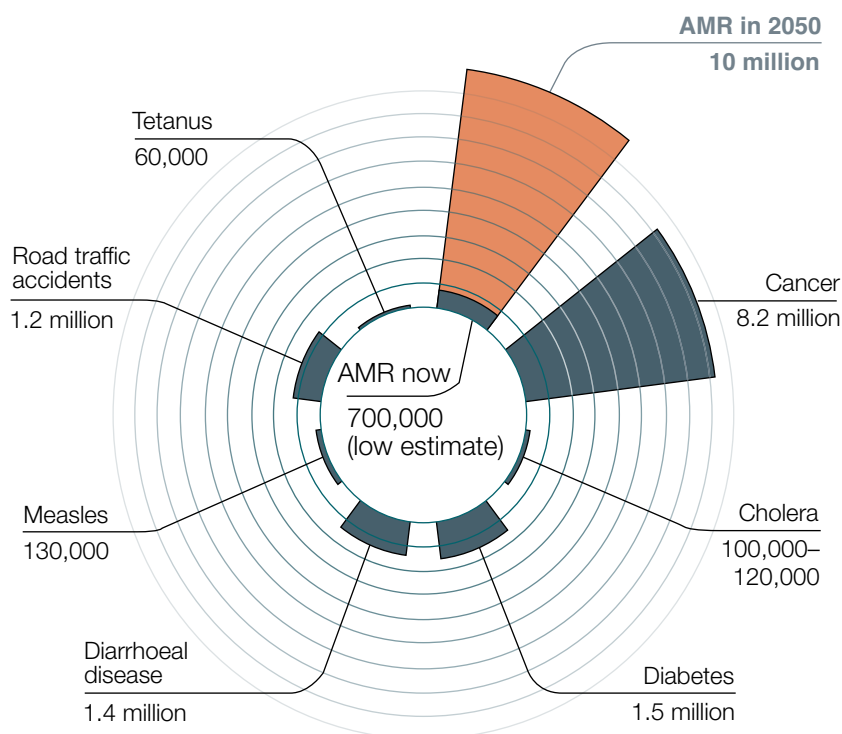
AMR in 2050
10 million

Tetanus
60,000

Road traffic accidents
1.2 million

Cancer
8.2 million

AMR now
700,000
(low estimate)

Measles
130,000

Cholera
100,000–120,000

Diarrhoeal disease
1.4 million

Diabetes
1.5 million